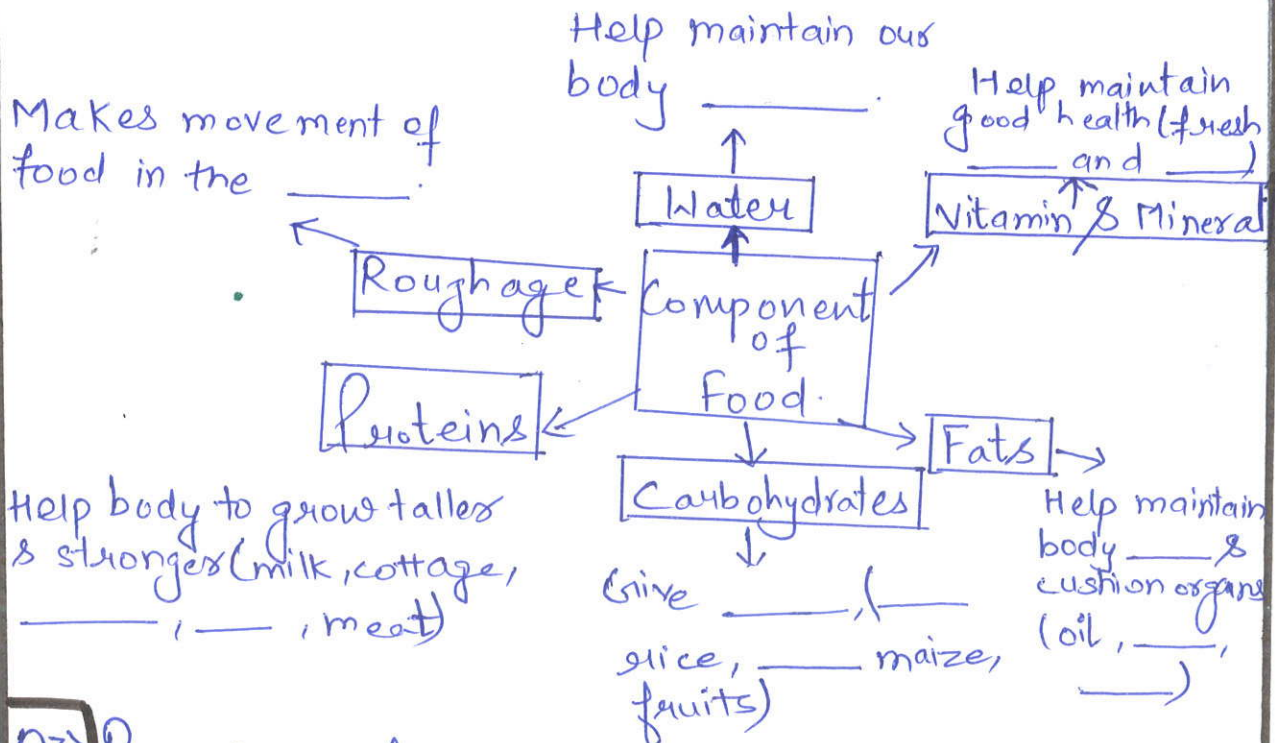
Help maintain our body ______.

Makes movement of food in the ______.

Help maintain good health (fresh ______ and ______)

Water

Vitamin & Mineral

Roughage

Component of Food.

Proteins

Fats

Carbohydrates

Help body to grow taller & stronger (milk, cottage, ______, ______, meat)

Give ______, (______ rice, ______ maize, fruits)

Help maintain body ______ & cushion organs (oil, ______, ______)

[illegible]